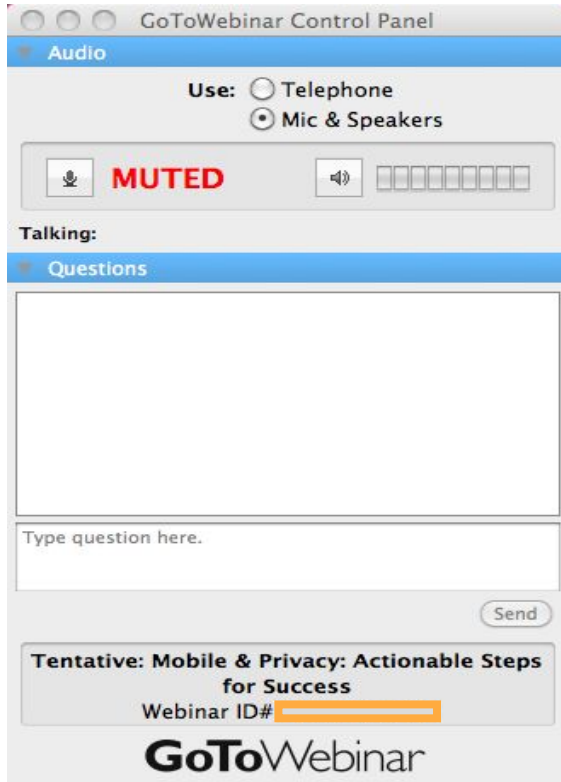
GoToWebinar Control Panel

Audio

Use: Telephone
Mic & Speakers

MUTED

Talking:

Questions

Type question here.

Send

Tentative: Mobile & Privacy: Actionable Steps for Success
Webinar ID# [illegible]

GoToWebinar